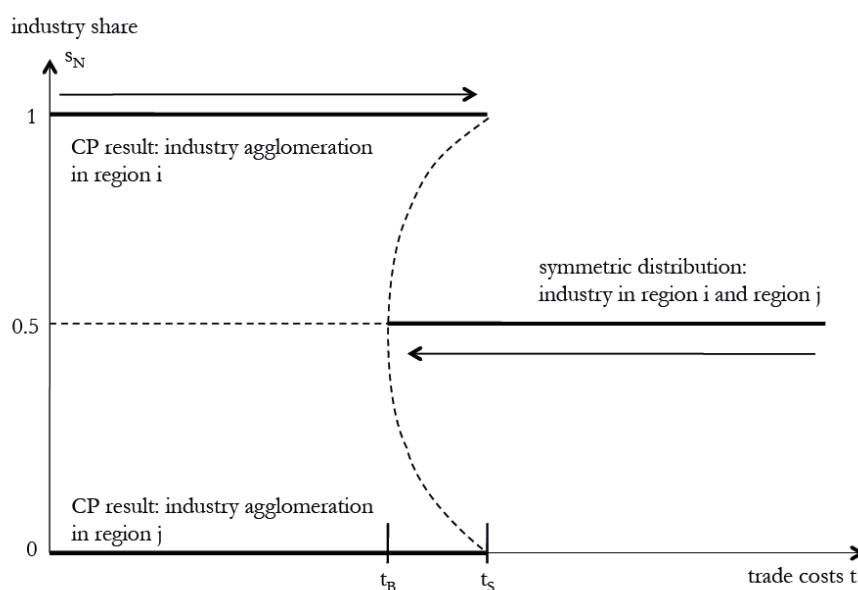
industry share

$s_N$

1

CP result: industry agglomeration in region i

symmetric distribution: industry in region i and region j

0.5

CP result: industry agglomeration in region j

0

$t_B$

$t_S$

trade costs t